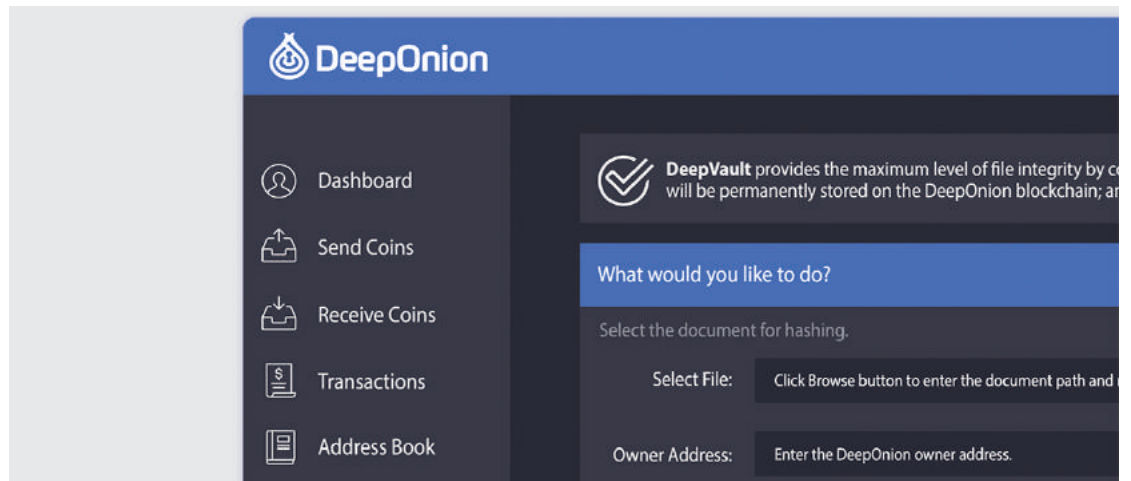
DeepOnion

Dashboard

Send Coins

Receive Coins

Transactions

Address Book

DeepVault provides the maximum level of file integrity by c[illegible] will be permanently stored on the DeepOnion blockchain; a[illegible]

What would you like to do?

Select the document for hashing.

Select File: Click Browse button to enter the document path and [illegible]

Owner Address: Enter the DeepOnion owner address.